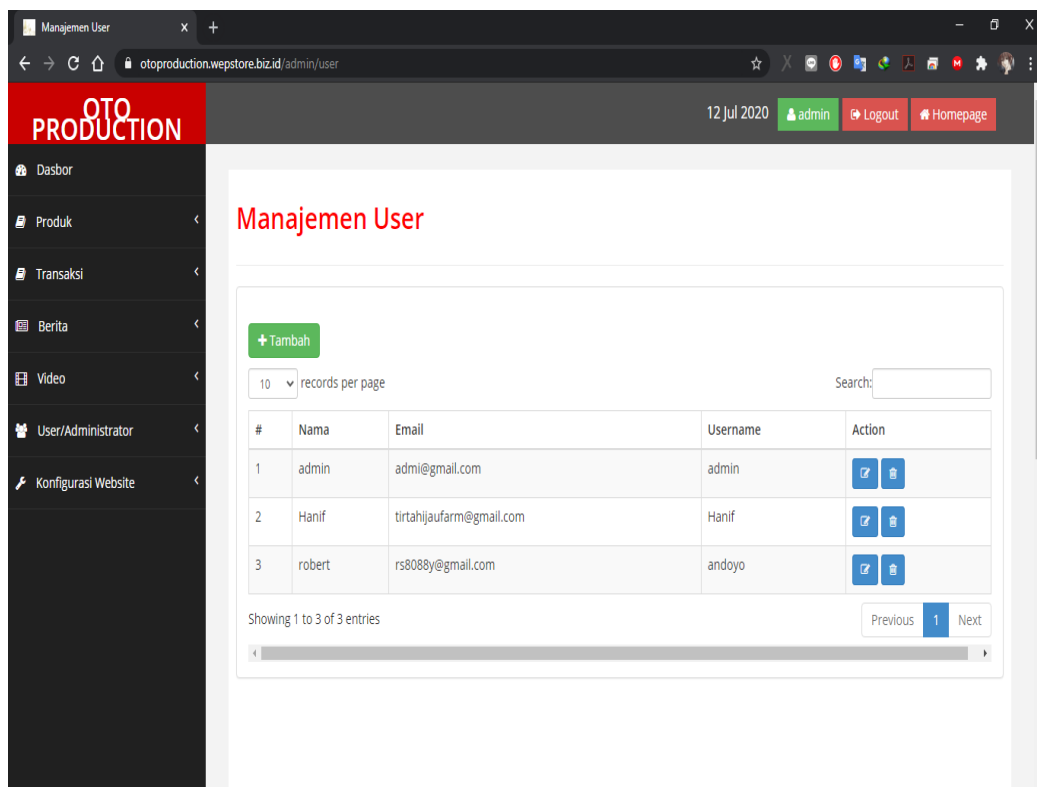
Manajemen User

otoproduction.wepstore.biz.id/admin/user

OTO PRODUCTION

12 Jul 2020 admin Logout Homepage

Dasbor
Produk
Transaksi
Berita
Video
User/Administrator
Konfigurasi Website

Manajemen User

+ Tambah

10 records per page

Search:

| # | Nama | Email | Username | Action |
|---|---|---|---|---|
| 1 | admin | admi@gmail.com | admin | |
| 2 | Hanif | tirtahijaufarm@gmail.com | Hanif | |
| 3 | robert | rs8088y@gmail.com | andoyo | |

Showing 1 to 3 of 3 entries

Previous 1 Next